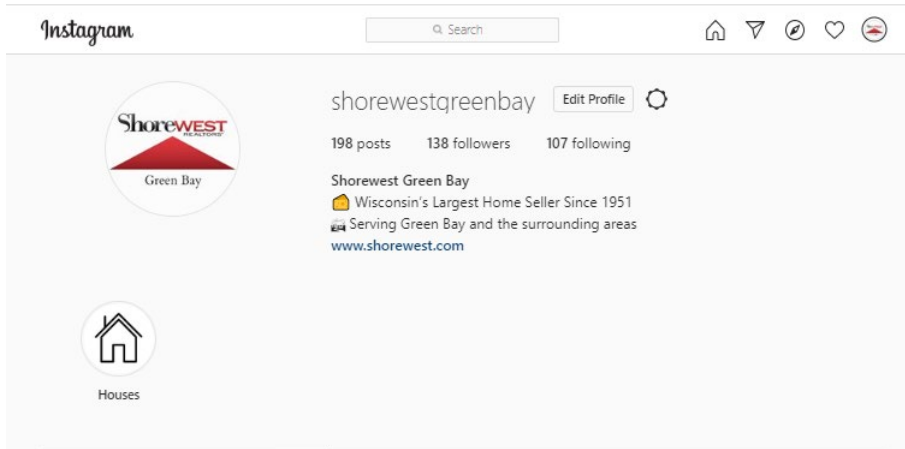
Instagram

Search

ShoreWEST REALTORS
Green Bay

shorewestgreenbay Edit Profile

198 posts 138 followers 107 following

Shorewest Green Bay
🧀 Wisconsin's Largest Home Seller Since 1951
🏘 Serving Green Bay and the surrounding areas
www.shorewest.com

Houses